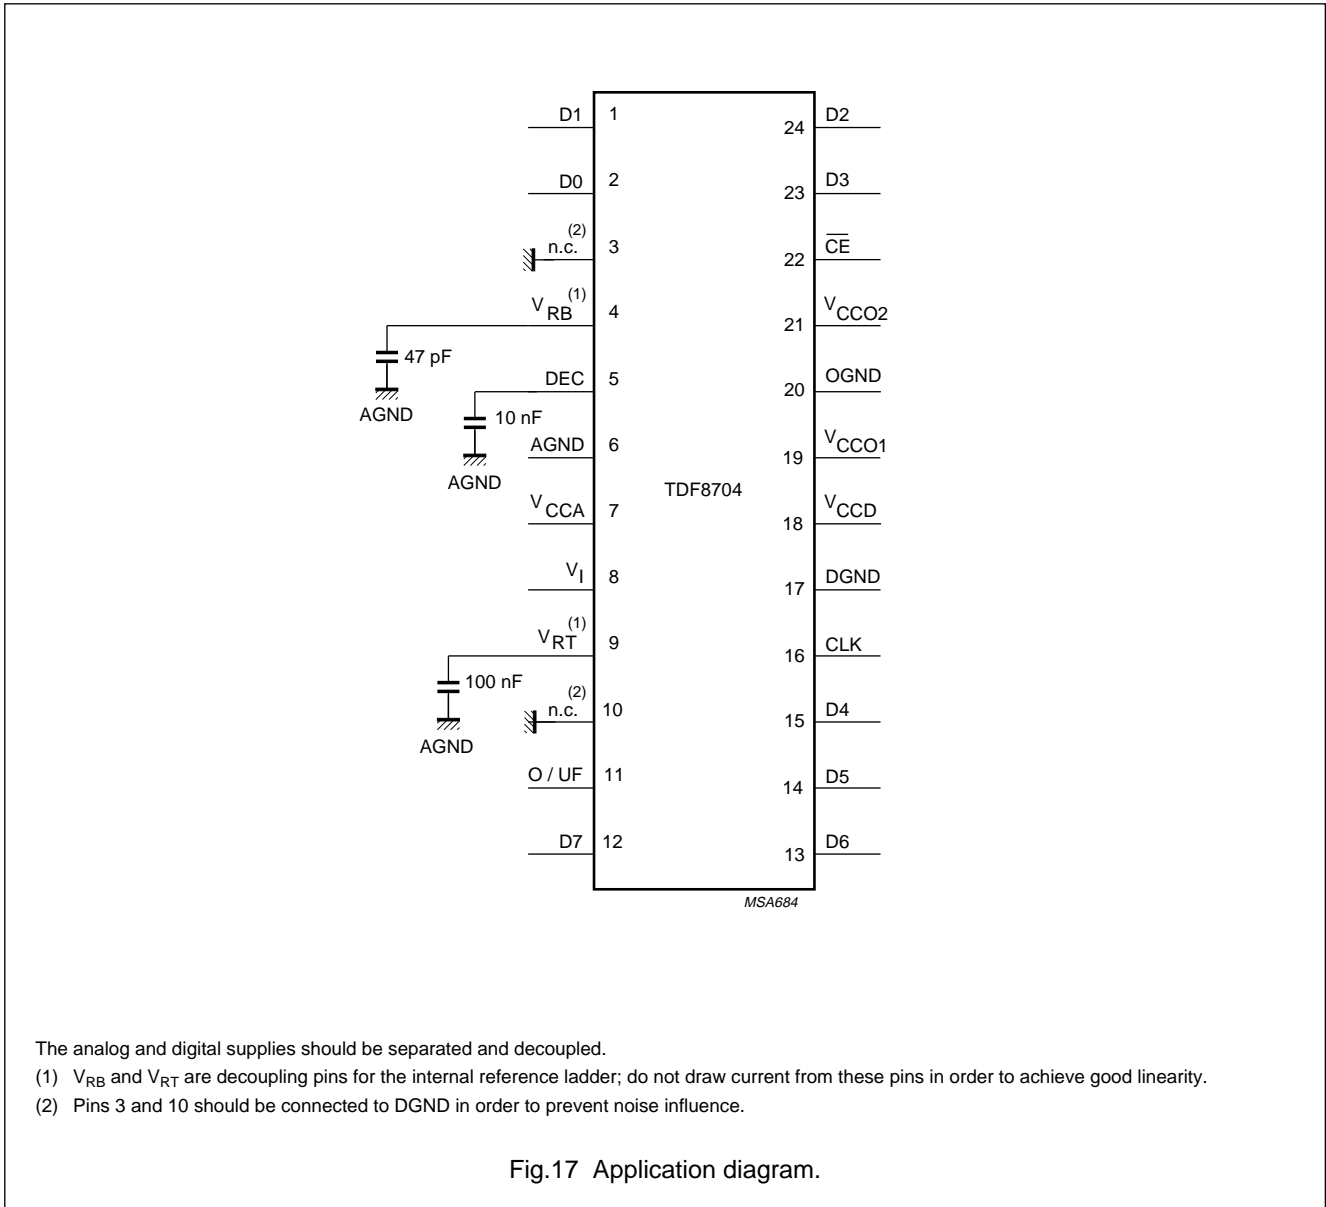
D1 1
D0 2
n.c.$^{(2)}$ 3
$V_{RB}^{(1)}$ 4
47 pF
AGND
DEC 5
10 nF
AGND 6
AGND
$V_{CCA}$ 7
$V_I$ 8
$V_{RT}^{(1)}$ 9
100 nF
n.c.$^{(2)}$ 10
AGND
O / UF 11
D7 12

TDF8704

24 D2
23 D3
22 $\overline{CE}$
21 $V_{CCO2}$
20 OGND
19 $V_{CCO1}$
18 $V_{CCD}$
17 DGND
16 CLK
15 D4
14 D5
13 D6

MSA684

The analog and digital supplies should be separated and decoupled.

(1) $V_{RB}$ and $V_{RT}$ are decoupling pins for the internal reference ladder; do not draw current from these pins in order to achieve good linearity.

(2) Pins 3 and 10 should be connected to DGND in order to prevent noise influence.

Fig.17 Application diagram.